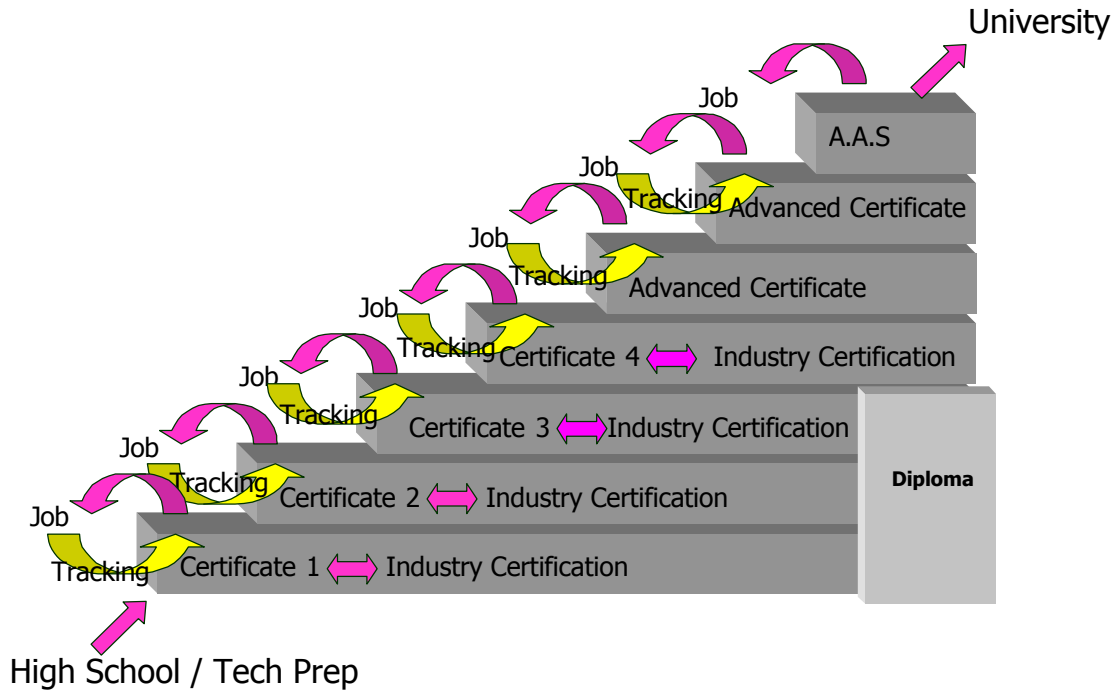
University

Job

A.A.S

Job

Tracking

Advanced Certificate

Job

Tracking

Advanced Certificate

Job

Tracking

Certificate 4 Industry Certification

Job

Tracking

Certificate 3 Industry Certification

Job

Tracking

Certificate 2 Industry Certification

Diploma

Job

Tracking

Certificate 1 Industry Certification

High School / Tech Prep